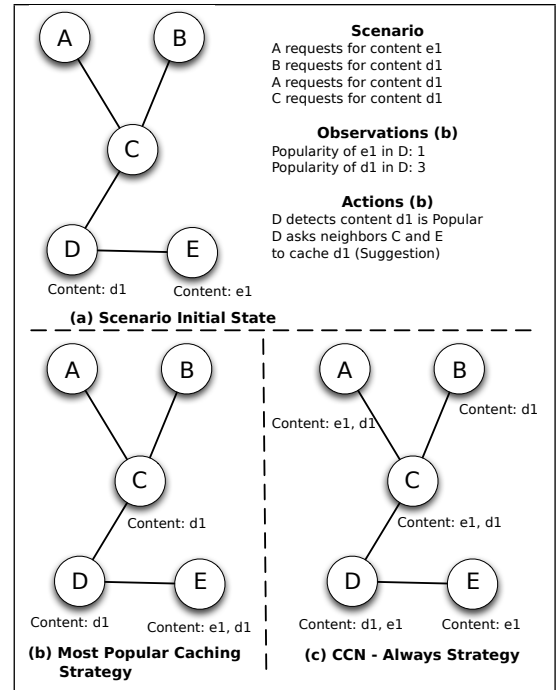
A

B

C

D

E

Content: d1

Content: e1

**Scenario**
A requests for content e1
B requests for content d1
A requests for content d1
C requests for content d1

**Observations (b)**
Popularity of e1 in D: 1
Popularity of d1 in D: 3

**Actions (b)**
D detects content d1 is Popular
D asks neighbors C and E to cache d1 (Suggestion)

**(a) Scenario Initial State**

A

B

C

Content: d1

D

E

Content: d1

Content: e1, d1

**(b) Most Popular Caching Strategy**

A

B

Content: e1, d1

Content: d1

C

Content: e1, d1

D

E

Content: d1, e1

Content: e1

**(c) CCN - Always Strategy**